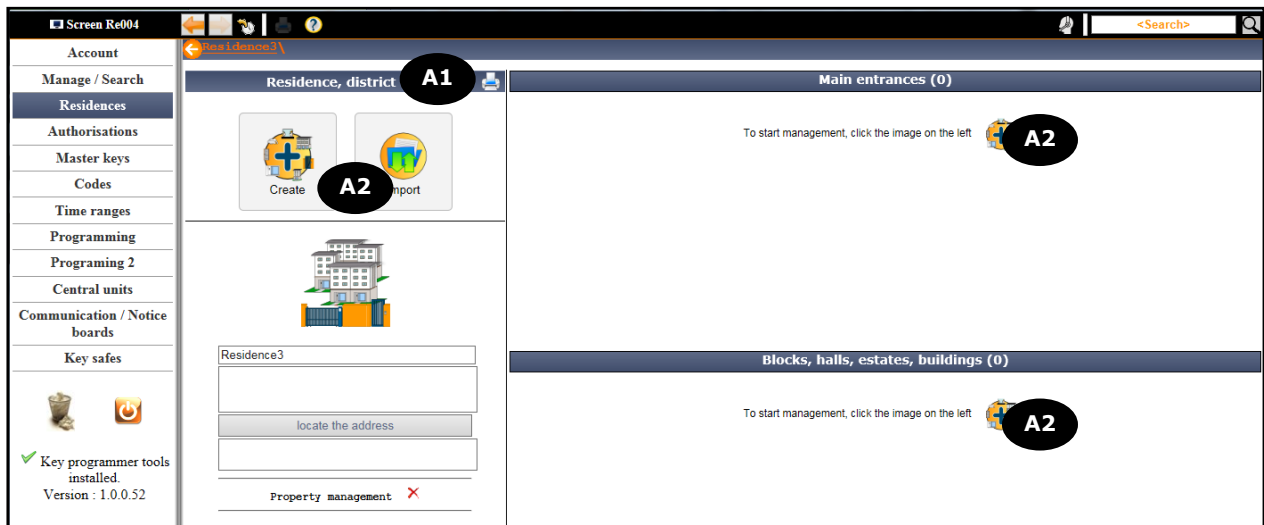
Screen Re004

<Search>

Account
Manage / Search
Residences
Authorisations
Master keys
Codes
Time ranges
Programming
Programing 2
Central units
Communication / Notice boards
Key safes

Key programmer tools installed.
Version : 1.0.0.52

Residence3\

Residence, district

A1

Create

A2

Import

Residence3

locate the address

Property management

Main entrances (0)

To start management, click the image on the left

A2

Blocks, halls, estates, buildings (0)

To start management, click the image on the left

A2